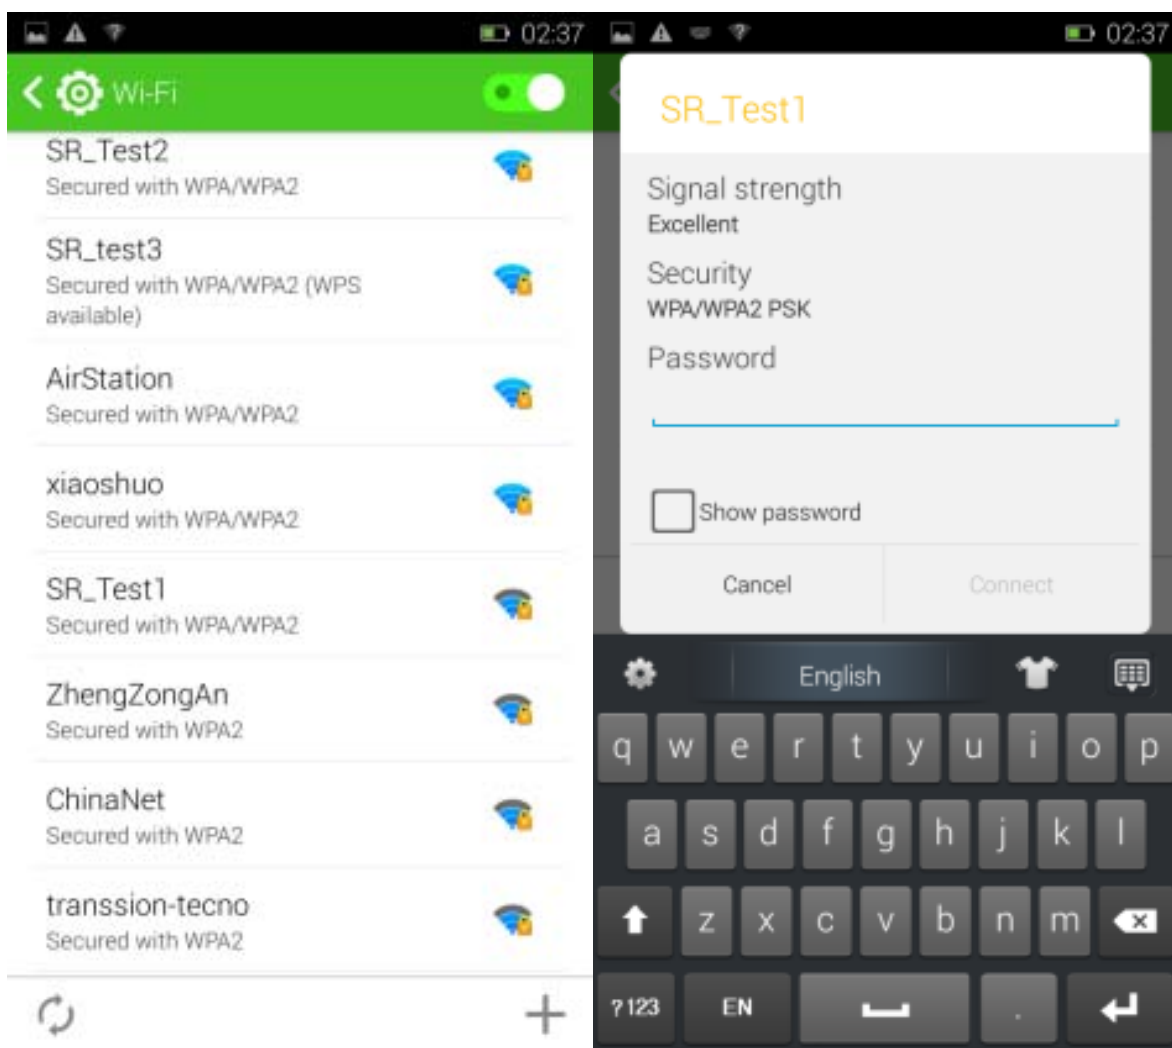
02:37

Wi-Fi

SR_Test2
Secured with WPA/WPA2

SR_test3
Secured with WPA/WPA2 (WPS available)

AirStation
Secured with WPA/WPA2

xiaoshuo
Secured with WPA/WPA2

SR_Test1
Secured with WPA/WPA2

ZhengZongAn
Secured with WPA2

ChinaNet
Secured with WPA2

transsion-tecno
Secured with WPA2

+

02:37

SR_Test1

Signal strength
Excellent

Security
WPA/WPA2 PSK

Password

Show password

Cancel
Connect

English

q w e r t y u i o p
a s d f g h j k l
z x c v b n m

?123
EN
.